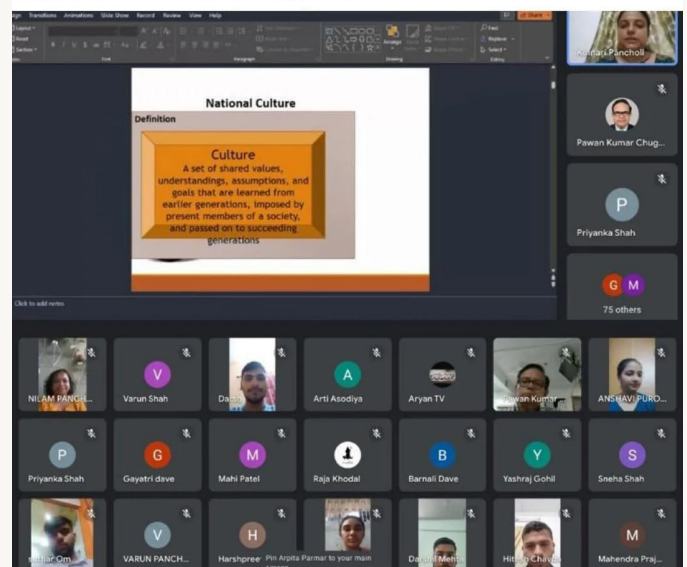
ign Transitions Animations Slide Show Record Review View Help

Layout
Reset
Section

Font Paragraph Drawing Editing

Arrange Quick Styles

Find
Replace
Select

Share

National Culture

Definition

Culture

A set of shared values, understandings, assumptions, and goals that are learned from earlier generations, imposed by present members of a society, and passed on to succeeding generations

Click to add notes

Kumari Pancholi

Pawan Kumar Chug...

P
Priyanka Shah

G M
75 others

NILAM PANCH...

V
Varun Shah

Daish...

A
Arti Asodiya

Aryan TV

Pawan Kumar...

ANSHAVI PURO...

P
Priyanka Shah

G
Gayatri dave

M
Mahi Patel

Raja Khodal

B
Barnali Dave

Y
Yashraj Gohil

S
Sneha Shah

...har Om

V
VARUN PANCH...

H
Harshpree...

Pin Arpita Parmar to your main screen

Daxesh Mehta

Hitesh Chavda

M
Mahendra Praj...